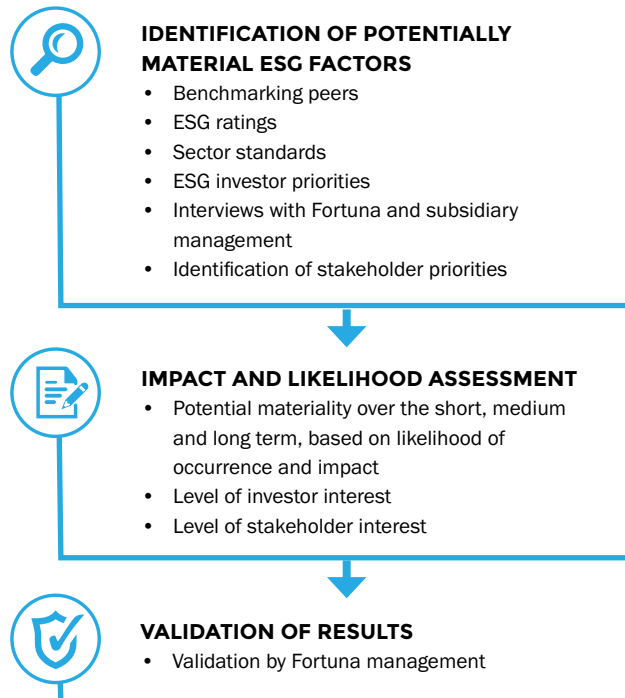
IDENTIFICATION OF POTENTIALLY MATERIAL ESG FACTORS

- Benchmarking peers
- ESG ratings
- Sector standards
- ESG investor priorities
- Interviews with Fortuna and subsidiary management
- Identification of stakeholder priorities

IMPACT AND LIKELIHOOD ASSESSMENT

- Potential materiality over the short, medium and long term, based on likelihood of occurrence and impact
- Level of investor interest
- Level of stakeholder interest

VALIDATION OF RESULTS

- Validation by Fortuna management